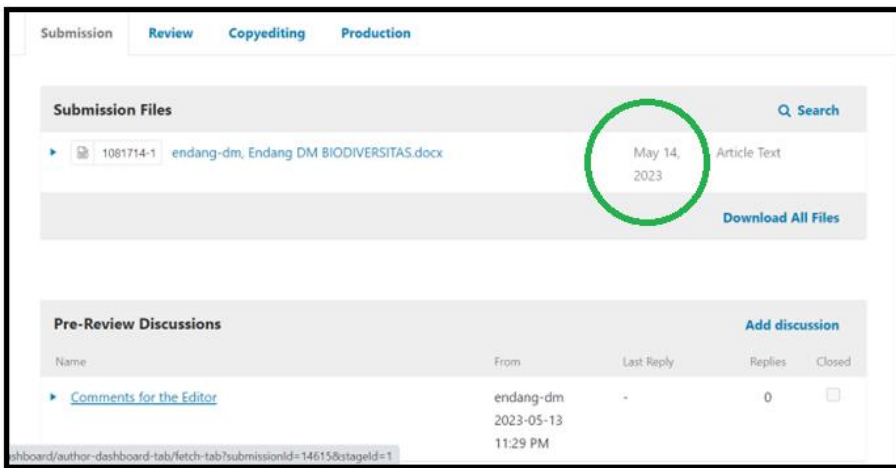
Submission Review Copyediting Production

Submission Files

Search

1081714-1 endang-dm, Endang DM BIODIVERSITAS.docx May 14, 2023 Article Text

Download All Files

Pre-Review Discussions

Add discussion

| Name | From | Last Reply | Replies | Closed |
|---|---|---|---|---|
| Comments for the Editor | endang-dm 2023-05-13 11:29 PM | - | 0 | |

shboard/author-dashboard-tab/fetch-tab?submissionId=14615&stageId=1